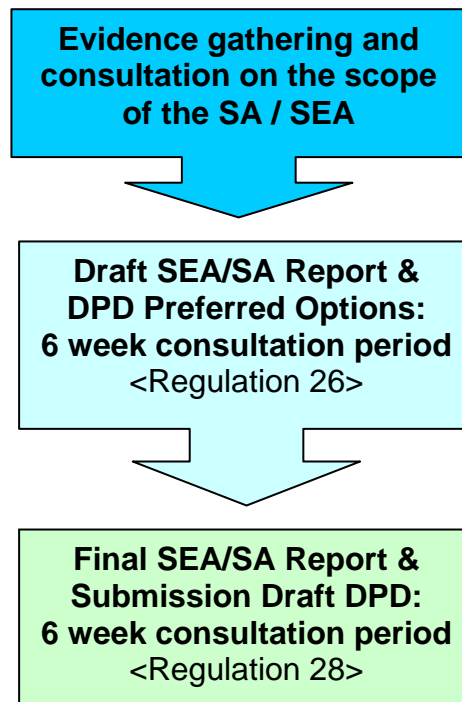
Evidence gathering and consultation on the scope of the SA / SEA

Draft SEA/SA Report & DPD Preferred Options: 6 week consultation period <Regulation 26>

Final SEA/SA Report & Submission Draft DPD: 6 week consultation period <Regulation 28>